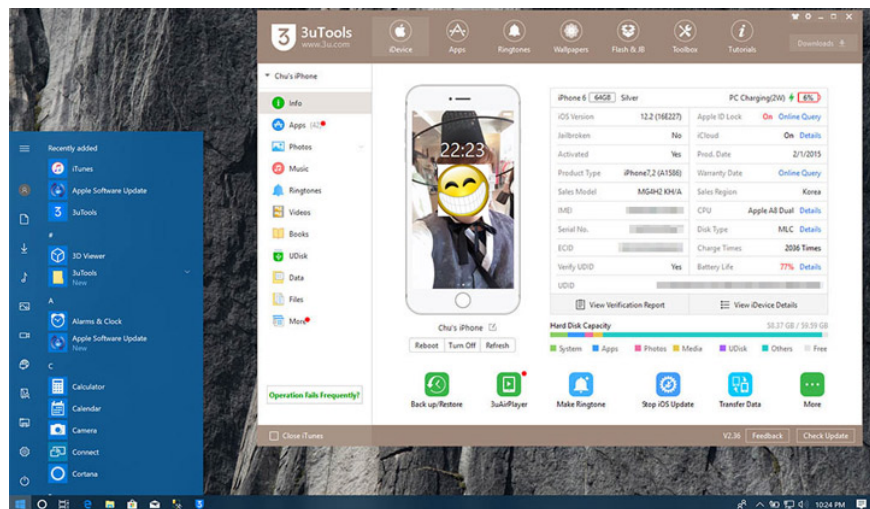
Recently added
iTunes
Apple Software Update
3uTools
#
3D Viewer
3uTools
New
A
Alarms & Clock
Apple Software Update
New
C
Calculator
Calendar
Camera
Connect
Cortana

3uTools
www.3u.com
iDevice
Apps
Ringtones
Wallpapers
Flash & JB
Toolbox
Tutorials
Downloads

Chu's iPhone
Info
Apps (4)
Photos
Music
Ringtones
Videos
Books
UDisk
Data
Files
More
Operation Fails Frequently?
Close iTunes

22:23
Chu's iPhone
Reboot
Turn Off
Refresh

| iPhone 6 64GB Silver | | PC Charging(2W) 6% | |
|---|---|---|---|
| iOS Version | 12.2 (16E227) | Apple ID Lock | On Online Query |
| Jailbroken | No | iCloud | On Details |
| Activated | Yes | Prod. Date | 2/1/2015 |
| Product Type | iPhone7,2 (A1586) | Warranty Date | Online Query |
| Sales Model | MG4H2 KH/A | Sales Region | Korea |
| IMEI | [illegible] | CPU | Apple A8 Dual Details |
| Serial No. | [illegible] | Disk Type | MLC Details |
| ECID | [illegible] | Charge Times | 2036 Times |
| Verify UDID | Yes | Battery Life | 77% Details |
| UDID | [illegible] | | |

View Verification Report
View iDevice Details
Hard Disk Capacity
58.17 GB / 59.59 GB
System Apps Photos Media UDisk Others Free

Back up/Restore
3uAirPlayer
Make Ringtone
Stop iOS Update
Transfer Data
More

V2.36
Feedback
Check Update

10:24 PM